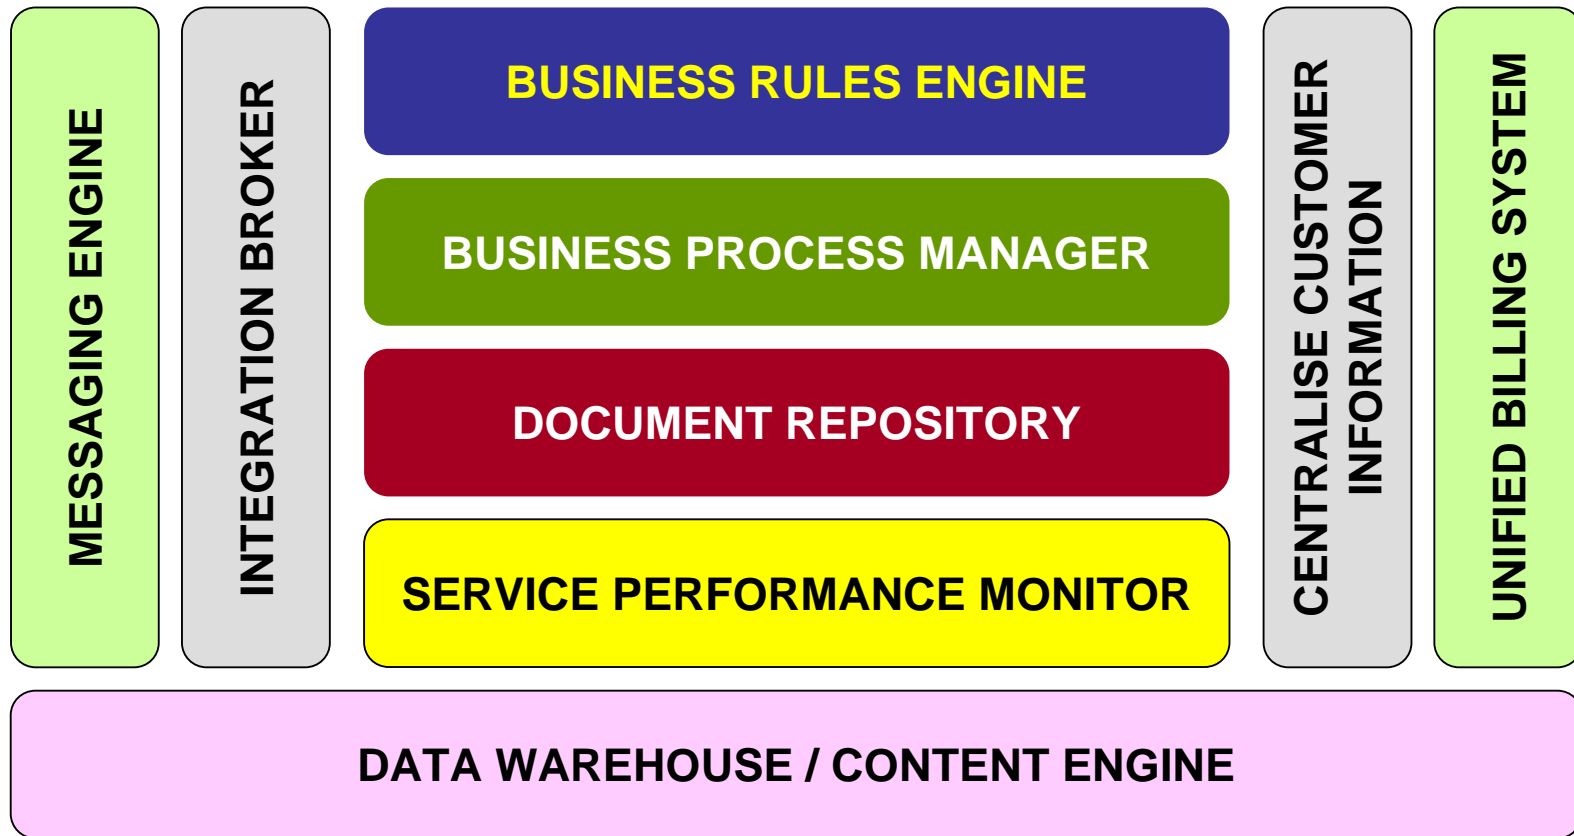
MESSAGING ENGINE

INTEGRATION BROKER

BUSINESS RULES ENGINE

BUSINESS PROCESS MANAGER

DOCUMENT REPOSITORY

SERVICE PERFORMANCE MONITOR

CENTRALISE CUSTOMER INFORMATION

UNIFIED BILLING SYSTEM

DATA WAREHOUSE / CONTENT ENGINE